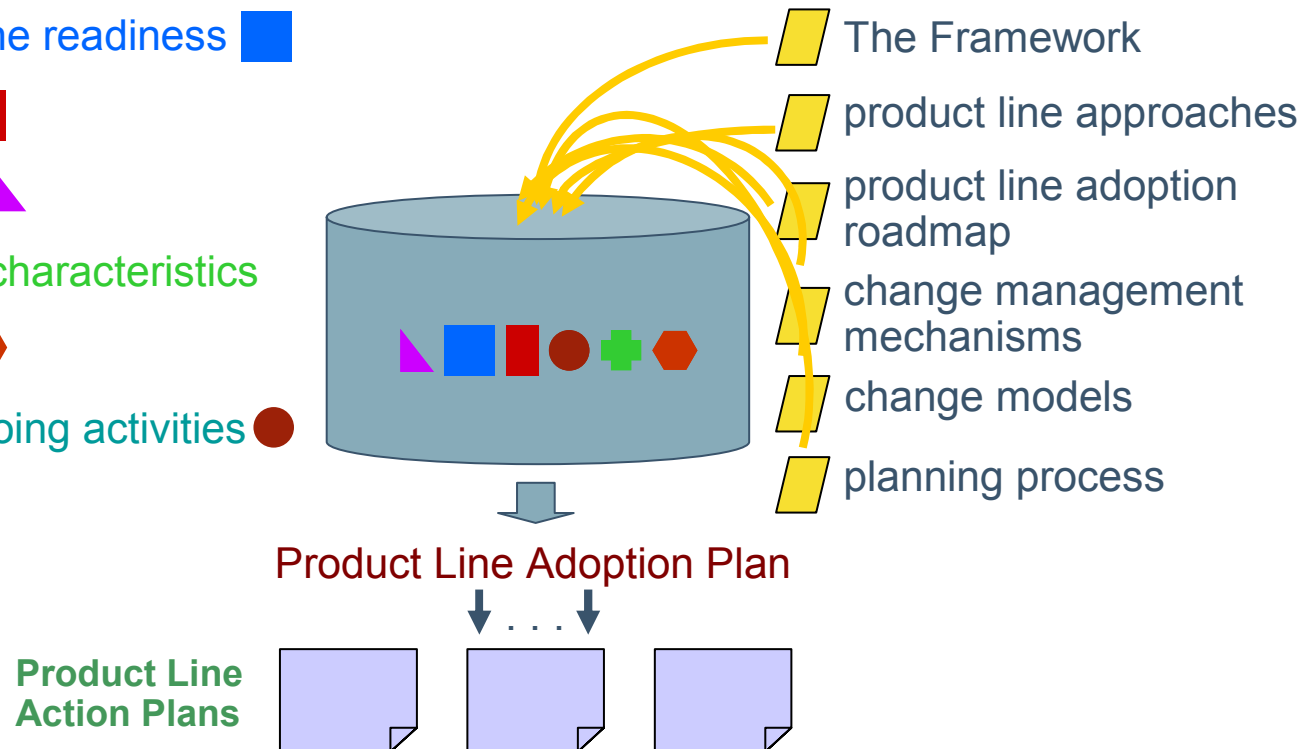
ne readiness

characteristics

ping activities

The Framework

product line approaches

product line adoption roadmap

change management mechanisms

change models

planning process

Product Line Adoption Plan

. . .

Product Line Action Plans